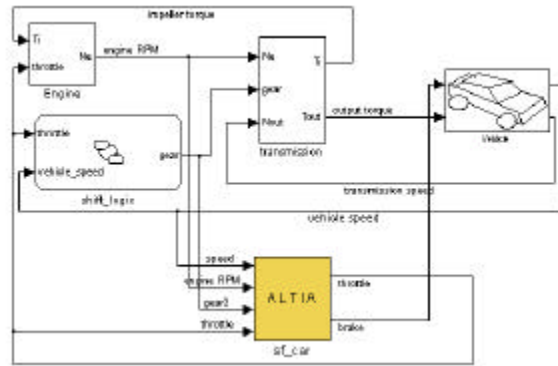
impeller torque

Ti

throttle

Ne

Engine

engine RPM

Ne

gear

Nout

Ti

Tout

transmission

output torque

Vehicle

throttle

vehicle_speed

gear

shift_logic

transmission speed

vehicle speed

speed

engine RPM

gear3

throttle

ALTIA

throttle

brake

sf_car